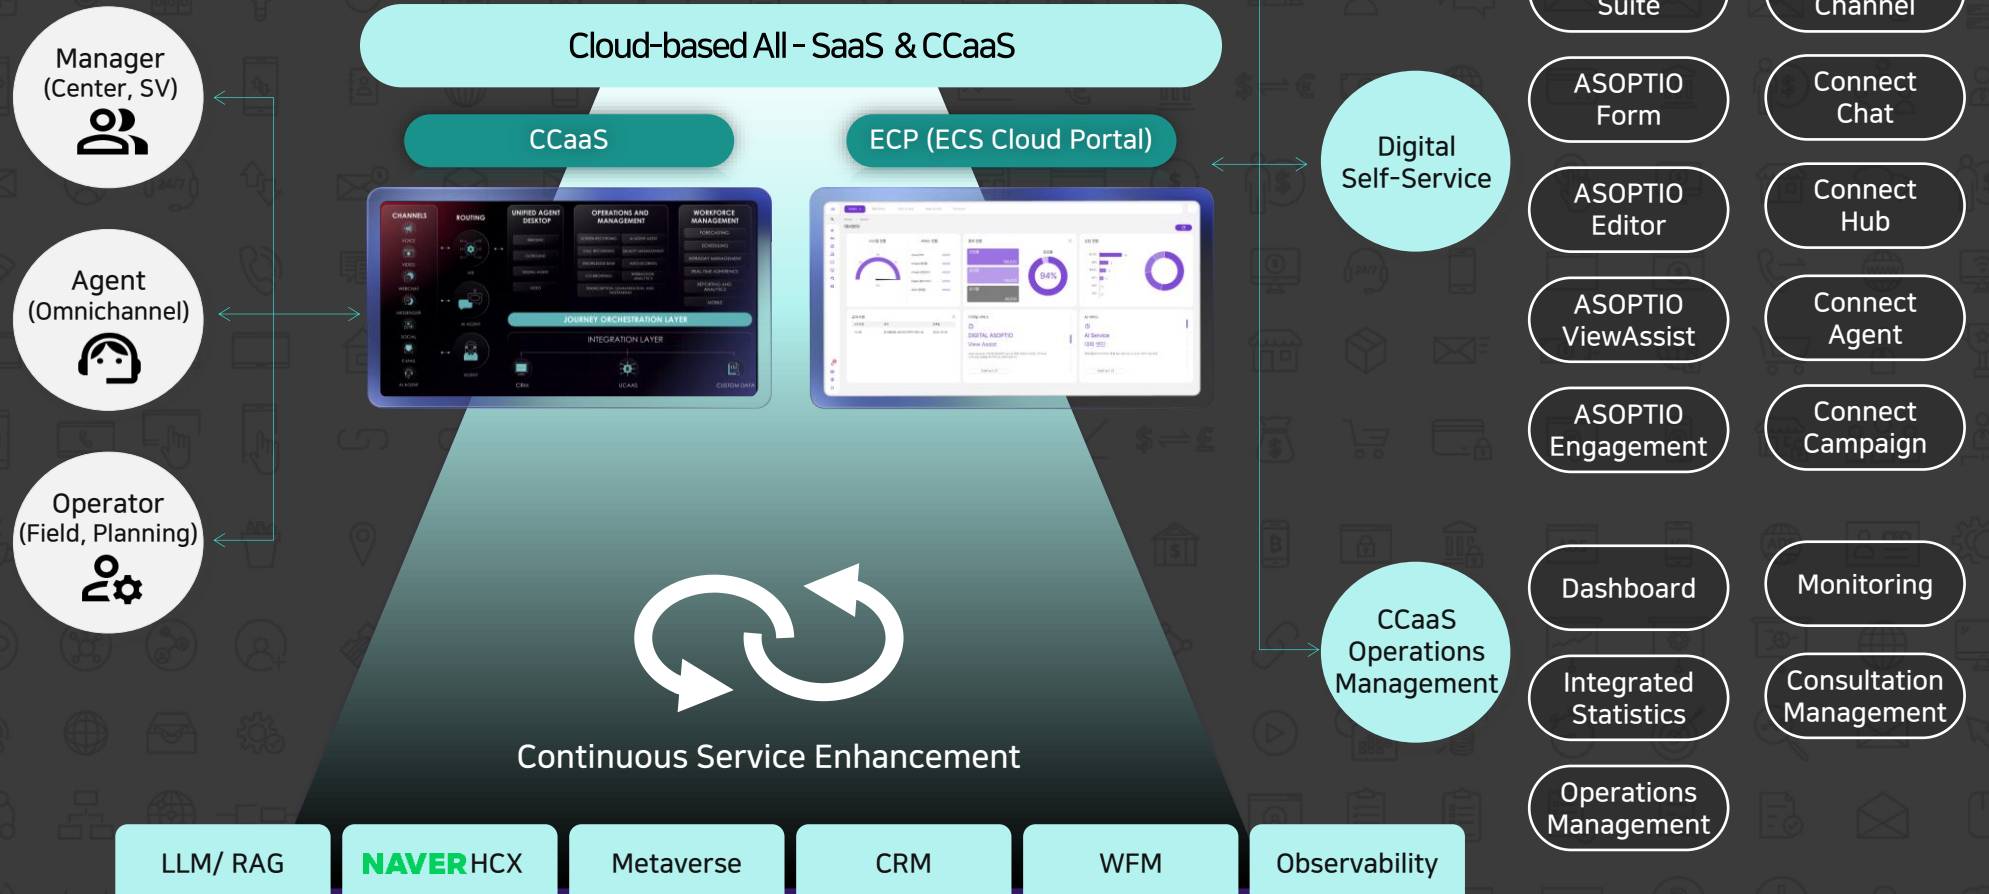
Manager (Center, SV)

Agent (Omnichannel)

Operator (Field, Planning)

Cloud-based All - SaaS & CCaaS

CCaaS

ECP (ECS Cloud Portal)

CHANNELS ROUTING UNIFIED AGENT DESKTOP OPERATIONS AND MANAGEMENT WORKFORCE MANAGEMENT

JOURNEY ORCHESTRATION LAYER

INTEGRATION LAYER

Continuous Service Enhancement

Digital Self-Service

CCaaS Operations Management

Suite

Channel

ASOPTIO Form

Connect Chat

ASOPTIO Editor

Connect Hub

ASOPTIO ViewAssist

Connect Agent

ASOPTIO Engagement

Connect Campaign

Dashboard

Monitoring

Integrated Statistics

Consultation Management

Operations Management

LLM/ RAG

NAVER HCX

Metaverse

CRM

WFM

Observability